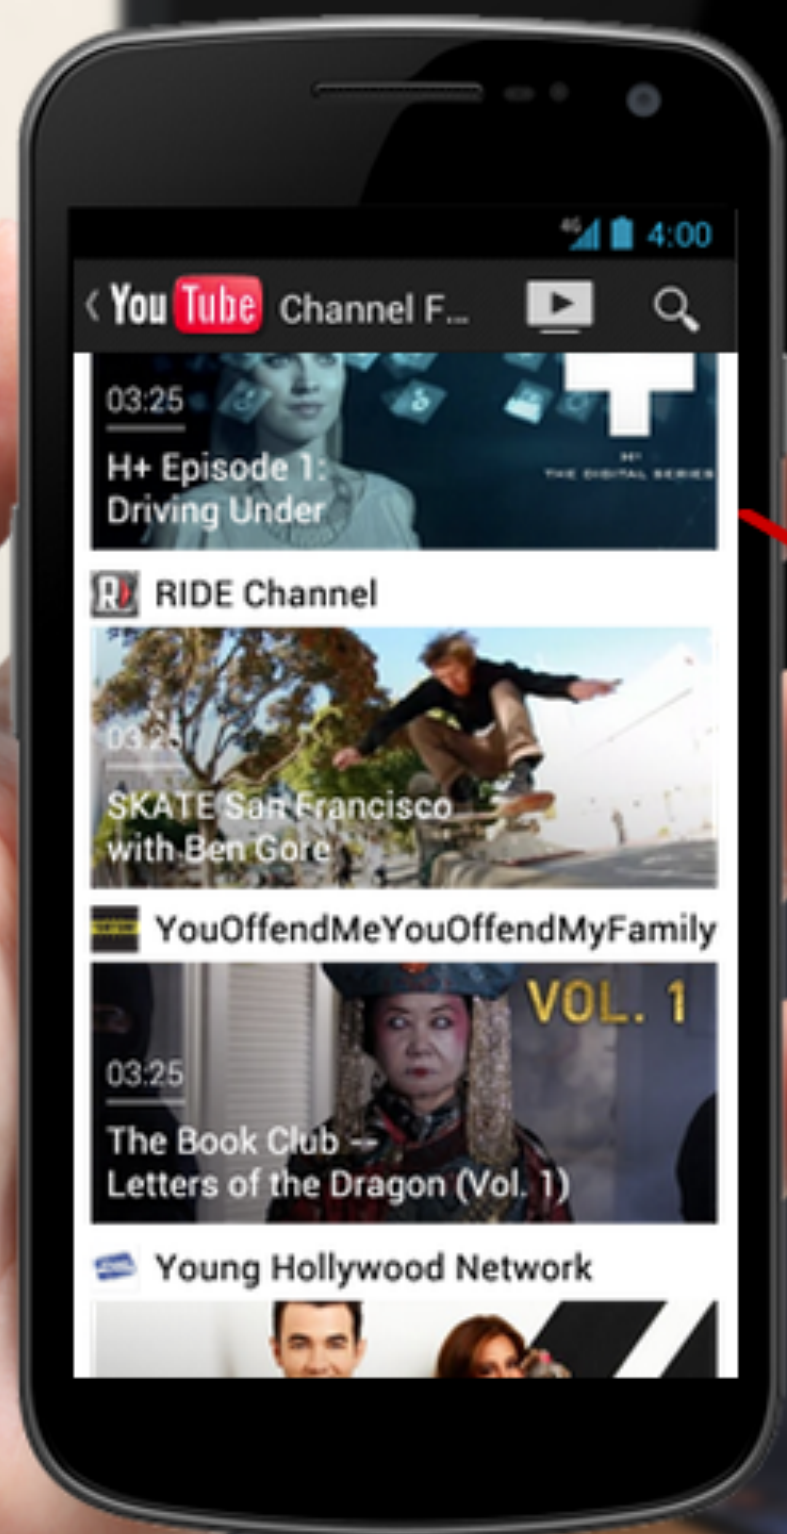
4G 4:00

‹ YouTube Channel F...

03:25
H+ Episode 1: Driving Under

THE DIGITAL SERIES

RIDE Channel

03:25
SKATE San Francisco with Ben Gore

YouOffendMeYouOffendMyFamily

VOL. 1

03:25
The Book Club -- Letters of the Dragon (Vol. 1)

Young Hollywood Network